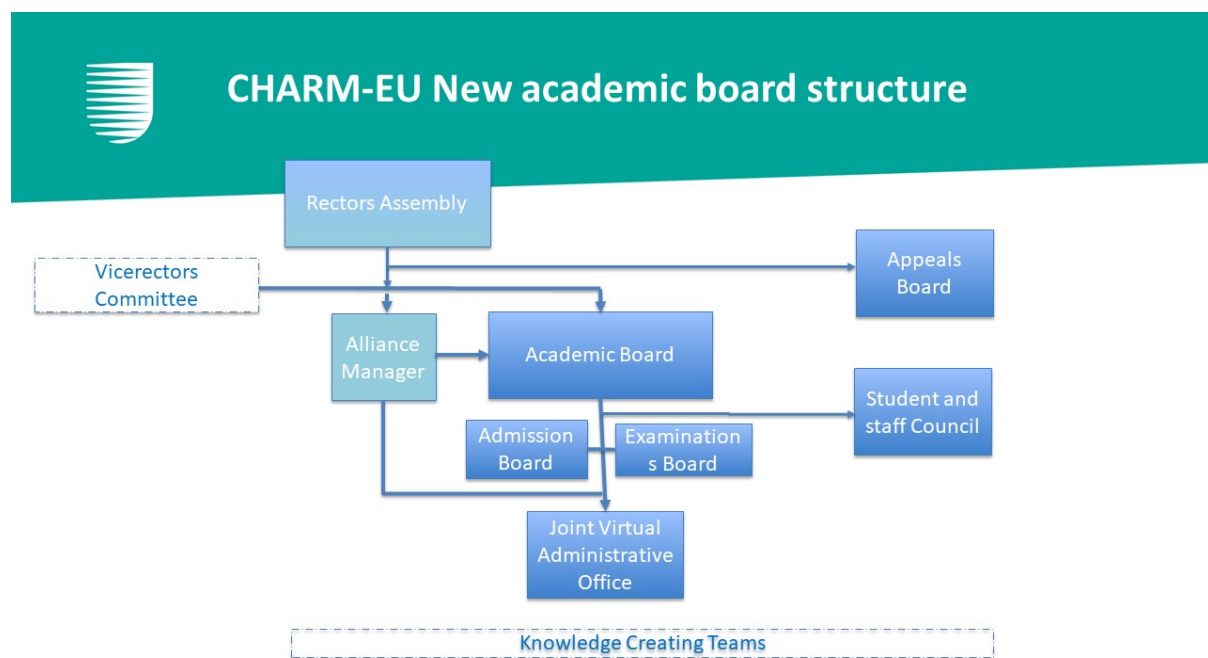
CHARM-EU New academic board structure

Rectors Assembly

Vicerectors Committee

Appeals Board

Alliance Manager

Academic Board

Student and staff Council

Admission Board

Examinations Board

Joint Virtual Administrative Office

Knowledge Creating Teams